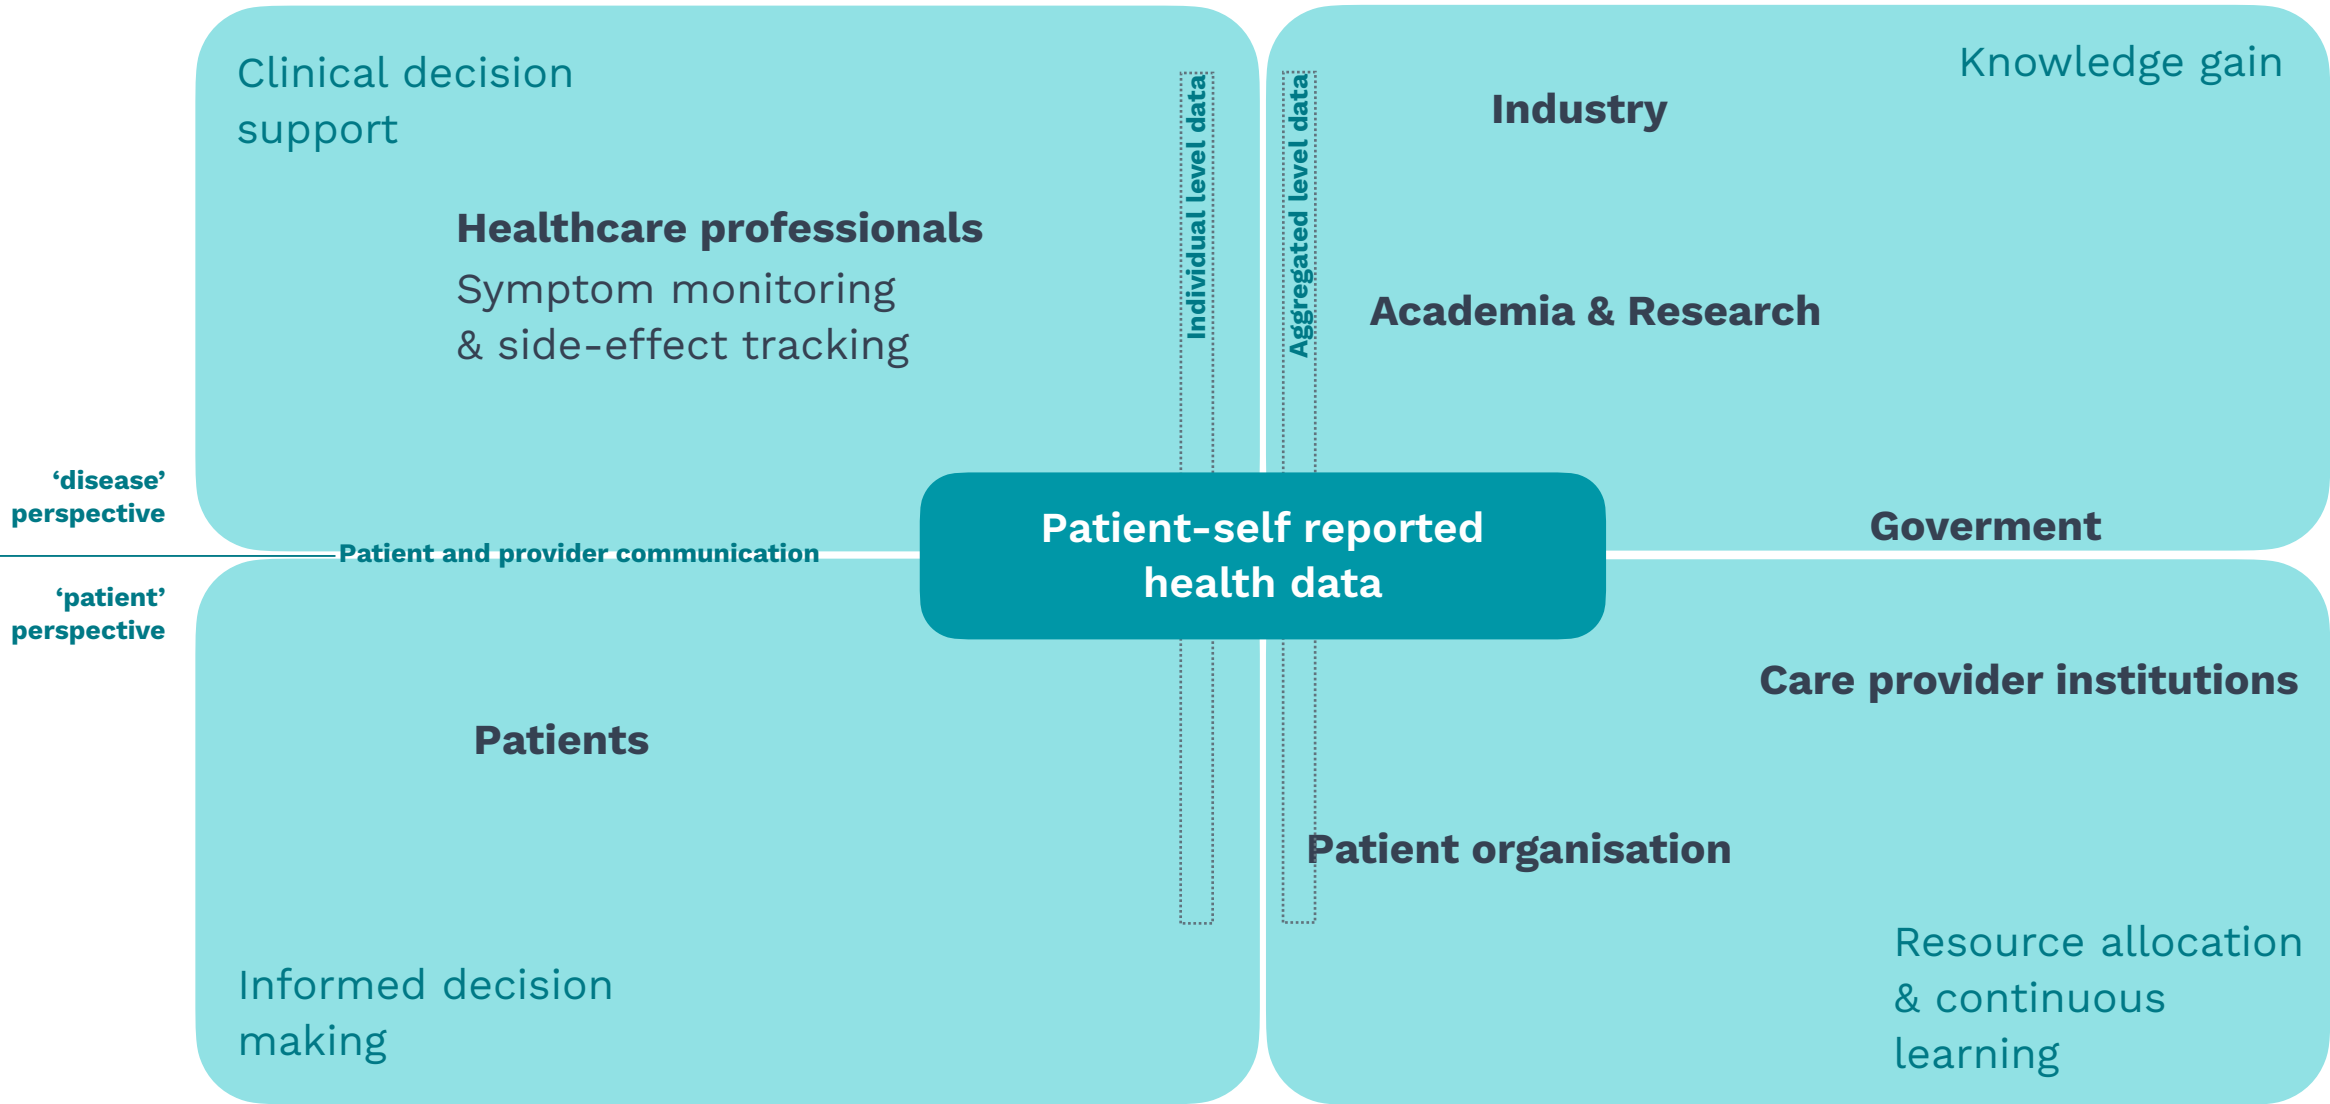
Clinical decision support

Healthcare professionals
Symptom monitoring & side-effect tracking

Individual level data

Aggregated level data

Knowledge gain

Industry

Academia & Research

'disease' perspective

Patient and provider communication

'patient' perspective

Patient-self reported health data

Goverment

Care provider institutions

Patients

Patient organisation

Resource allocation & continuous learning

Informed decision making